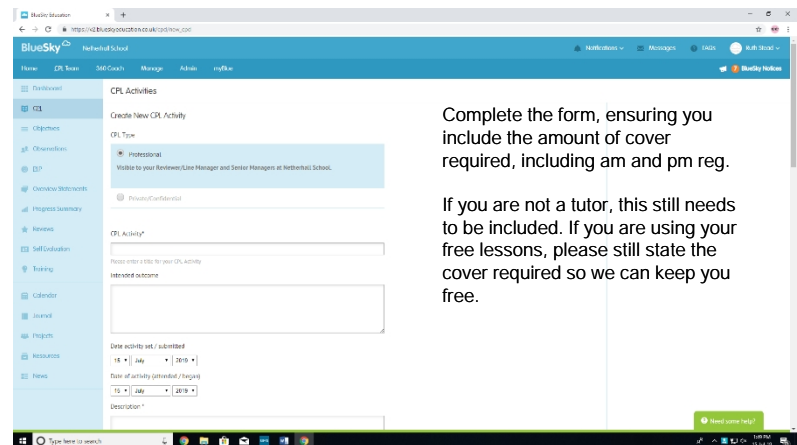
BlueSky Education
https://v2.blueskyeducation.co.uk/cpd/new_cpd

BlueSky Netherhall School
Notifications Messages FAQs Ruth Stead

Home CPL Team 360 Coach Manage Admin myBlue
BlueSky Notices

Dashboard
CPL
Objectives
Observations
ESP
Overview Statements
Progress Summary
Reviews
Self Evaluation
Training
Calendar
Journal
Projects
Resources
News

CPL Activities

Create New CPL Activity

CPL Type

Professional
Visible to your Reviewer/Line Manager and Senior Managers at Netherhall School.

Private/Confidential

CPL Activity*

Please enter a title for your CPL Activity

Intended outcome

Date activity set / submitted
15 July 2019

Date of activity (attended / began)
16 July 2019

Description *

Complete the form, ensuring you include the amount of cover required, including am and pm reg.

If you are not a tutor, this still needs to be included. If you are using your free lessons, please still state the cover required so we can keep you free.

Need some help?

Type here to search